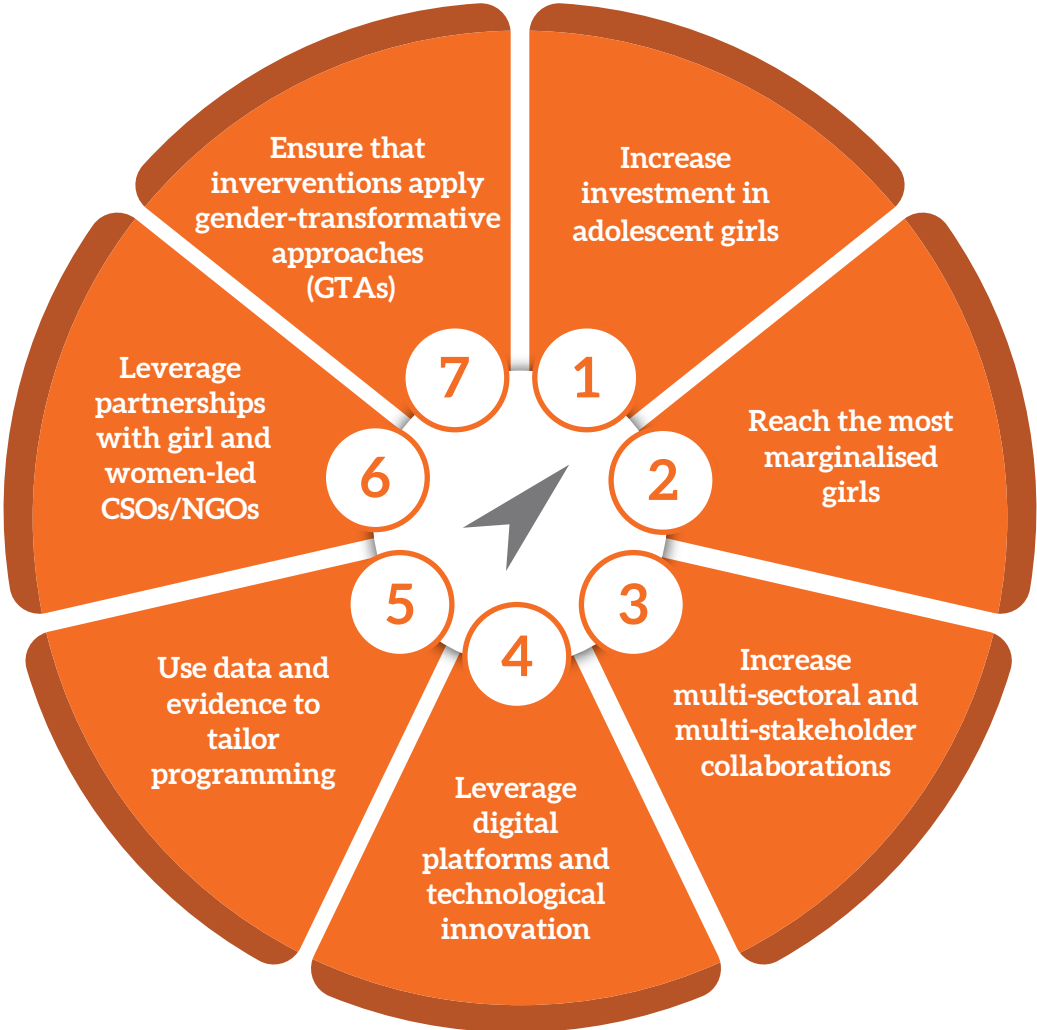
1
Increase investment in adolescent girls

2
Reach the most marginalised girls

3
Increase multi-sectoral and multi-stakeholder collaborations

4
Leverage digital platforms and technological innovation

5
Use data and evidence to tailor programming

6
Leverage partnerships with girl and women-led CSOs/NGOs

7
Ensure that inverventions apply gender-transformative approaches (GTAs)